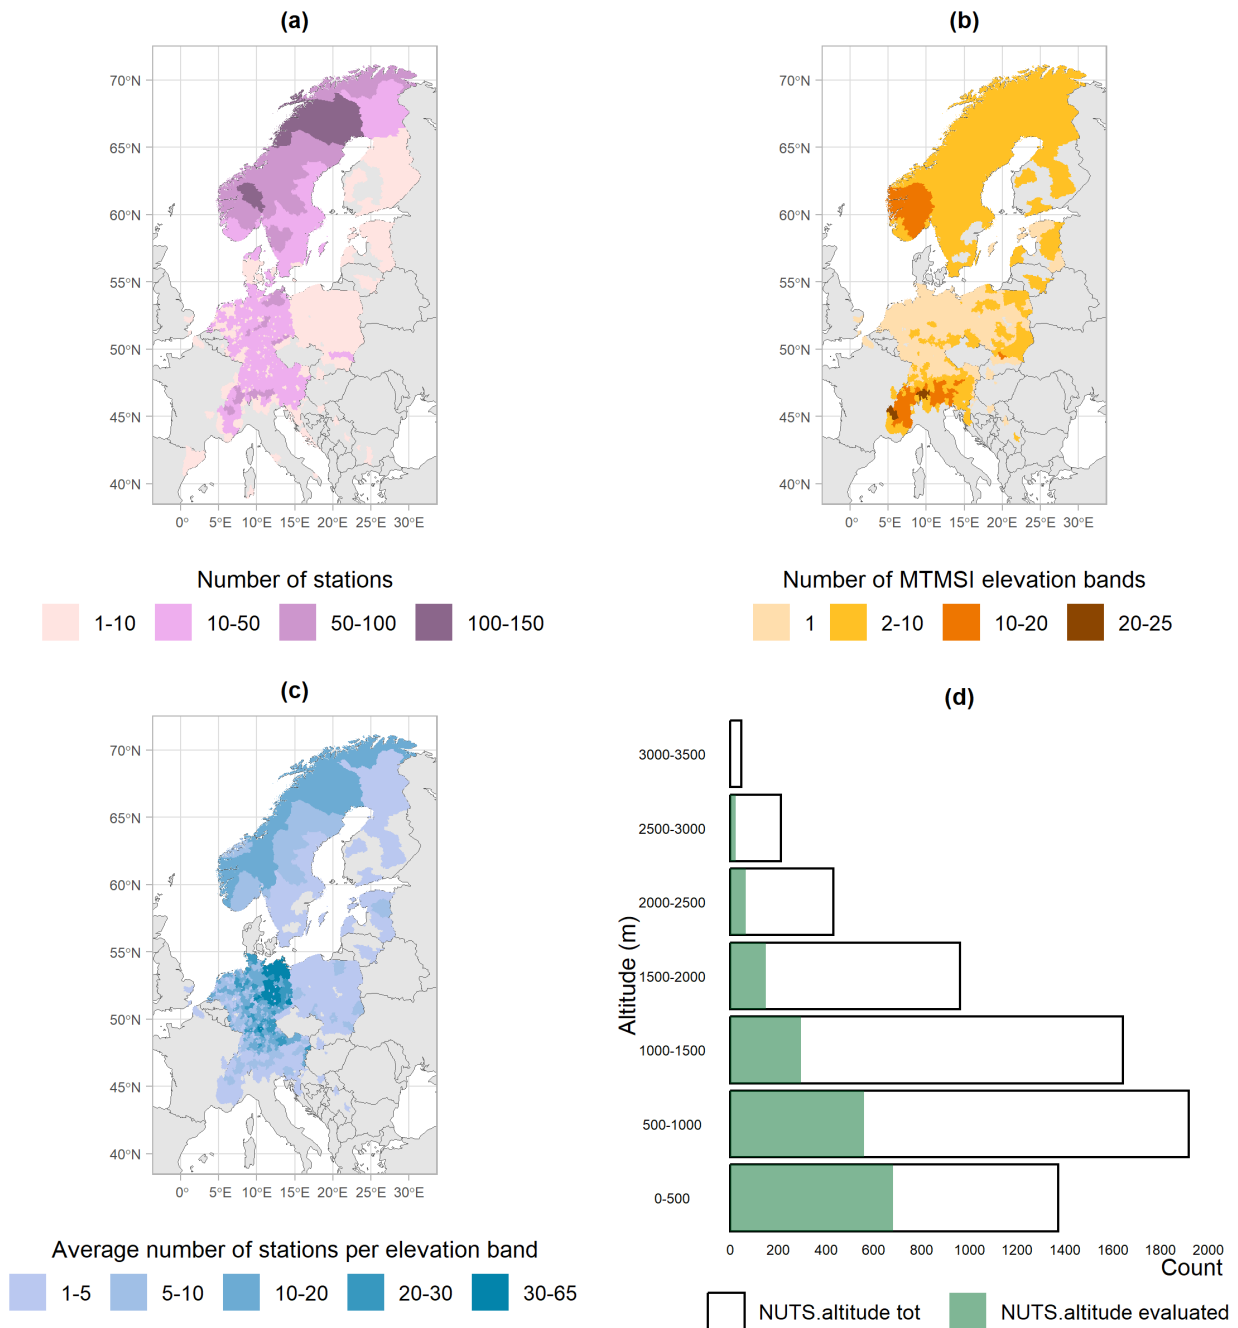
(a)

70°N
65°N
60°N
55°N
50°N
45°N
40°N

0° 5°E 10°E 15°E 20°E 25°E 30°E

Number of stations

1-10 10-50 50-100 100-150

(b)

70°N
65°N
60°N
55°N
50°N
45°N
40°N

0° 5°E 10°E 15°E 20°E 25°E 30°E

Number of MTMSI elevation bands

1 2-10 10-20 20-25

(c)

70°N
65°N
60°N
55°N
50°N
45°N
40°N

0° 5°E 10°E 15°E 20°E 25°E 30°E

Average number of stations per elevation band

1-5 5-10 10-20 20-30 30-65

(d)

Altitude (m)

3000-3500
2500-3000
2000-2500
1500-2000
1000-1500
500-1000
0-500

0 200 400 600 800 1000 1200 1400 1600 1800 2000

Count

NUTS.altitude tot NUTS.altitude evaluated